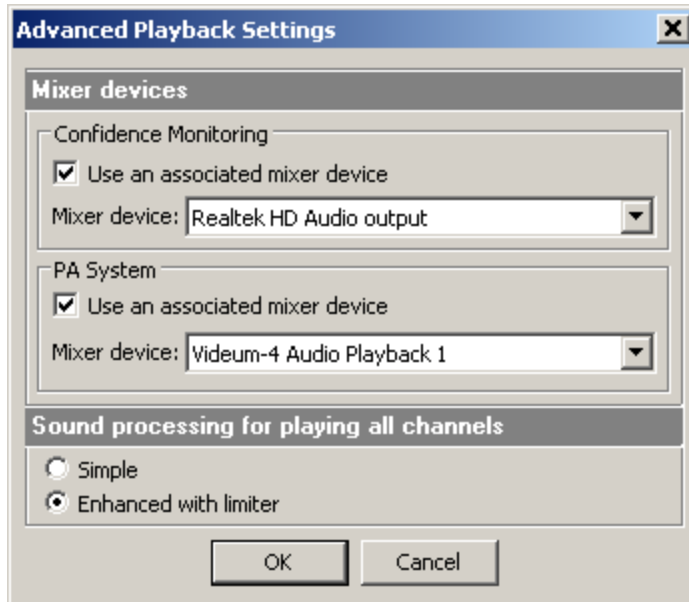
Advanced Playback Settings

Mixer devices

Confidence Monitoring

Use an associated mixer device

Mixer device: Realtek HD Audio output

PA System

Use an associated mixer device

Mixer device: Videum-4 Audio Playback 1

Sound processing for playing all channels

Simple

Enhanced with limiter

OK

Cancel